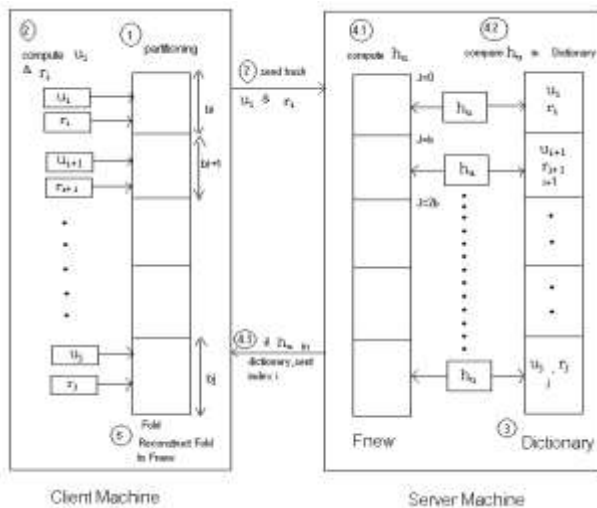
2 compute $u_i$ & $r_i$

1 partitioning

$u_i$

$r_i$

$u_{i+1}$

$r_{i+1}$

$u_j$

$r_j$

bi

b(i+1)

bj

5 Fold Reconstruct Fold to Fnew

2 send hash $u_i$ & $r_i$

4.3 if $h_{u}$ in dictionary, send index i

4.1 compute $h_u$

4.2 compare $h_u$ in Dictionary

J=0

J=b

J=2b

$h_u$

$h_u$

$h_u$

$u_i$ $r_i$

$u_{i+1}$ $r_{i+1}$ i+1

$u_j$ , $r_j$ j

Fnew

3 Dictionary

Client Machine

Server Machine